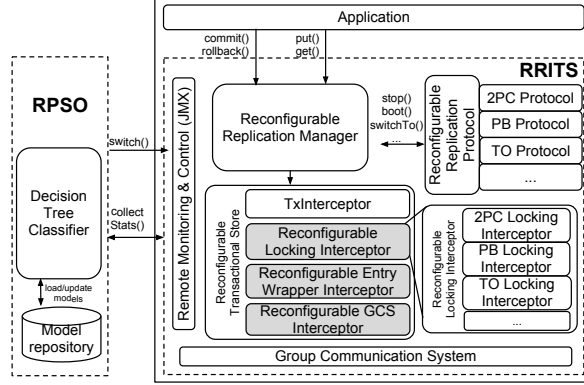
Application

commit()
rollback()

put()
get()

RRITS

RPSO

Reconfigurable Replication Manager

stop()
boot()
switchTo()
...

Reconfigurable Replication Protocol

2PC Protocol

PB Protocol

TO Protocol

...

switch()

Decision Tree Classifier

collect Stats()

Remote Monitoring & Control (JMX)

Reconfigurable Transactional Store

TxInterceptor

Reconfigurable Locking Interceptor

Reconfigurable Entry Wrapper Interceptor

Reconfigurable GCS Interceptor

Reconfigurable Locking Interceptor

2PC Locking Interceptor

PB Locking Interceptor

TO Locking Interceptor

...

load/update models

Model repository

Group Communication System